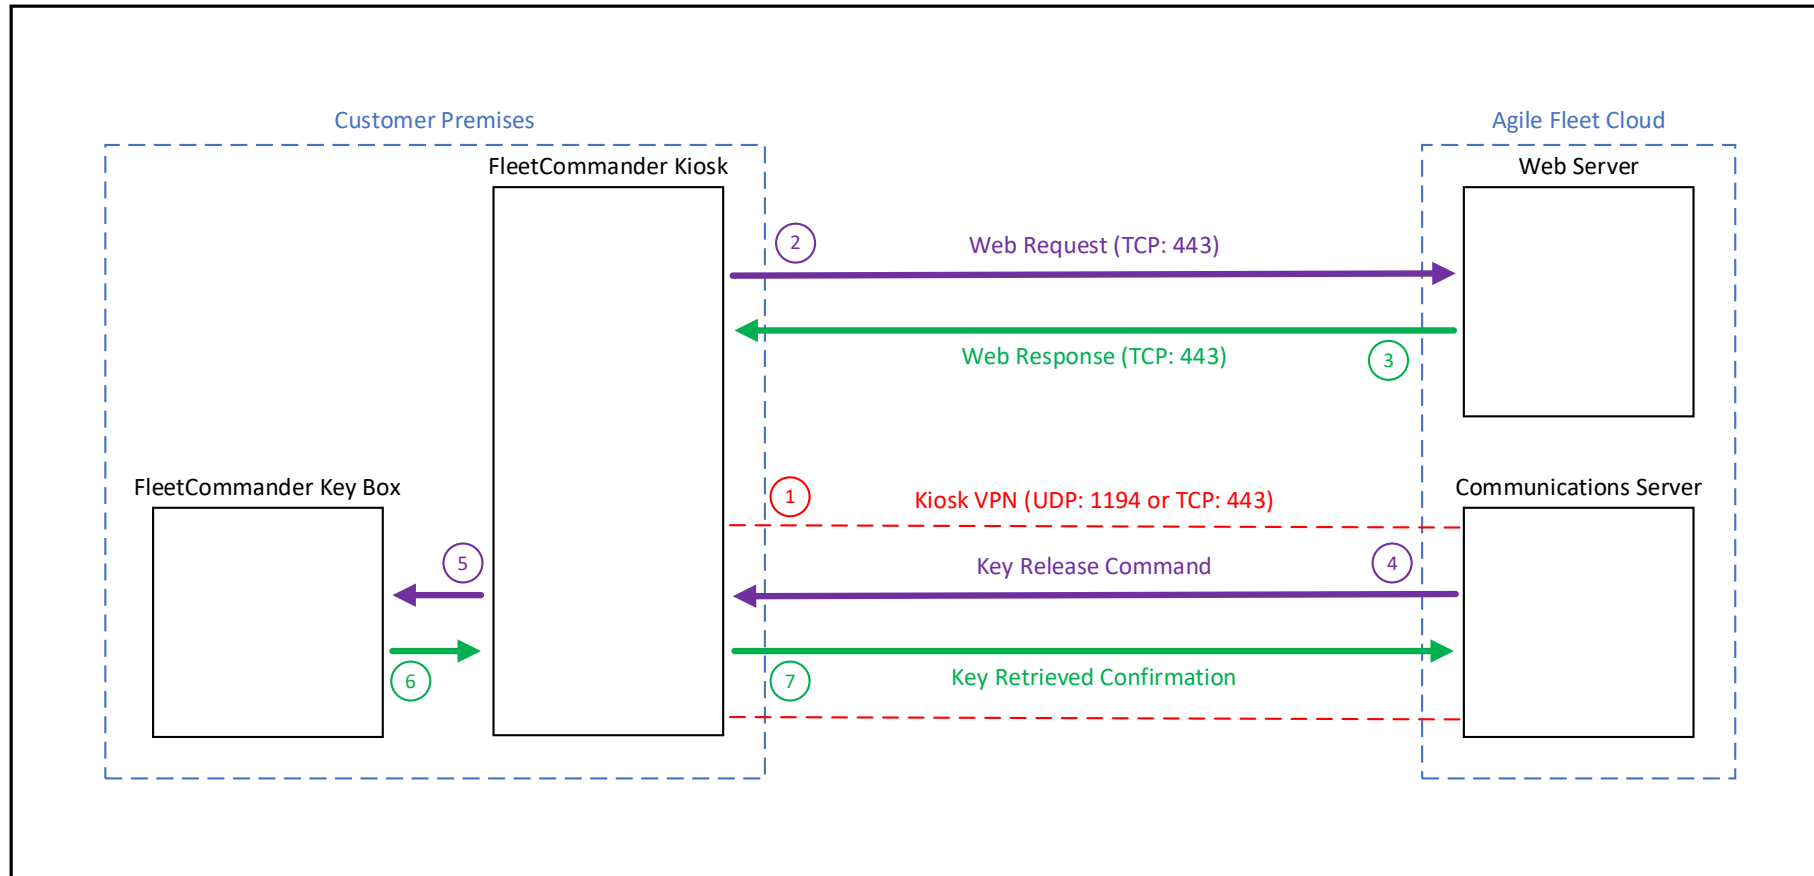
Customer Premises

Agile Fleet Cloud

FleetCommander Kiosk

Web Server

2

Web Request (TCP: 443)

Web Response (TCP: 443)

3

FleetCommander Key Box

1

Kiosk VPN (UDP: 1194 or TCP: 443)

Communications Server

5

Key Release Command

4

6

7

Key Retrieved Confirmation